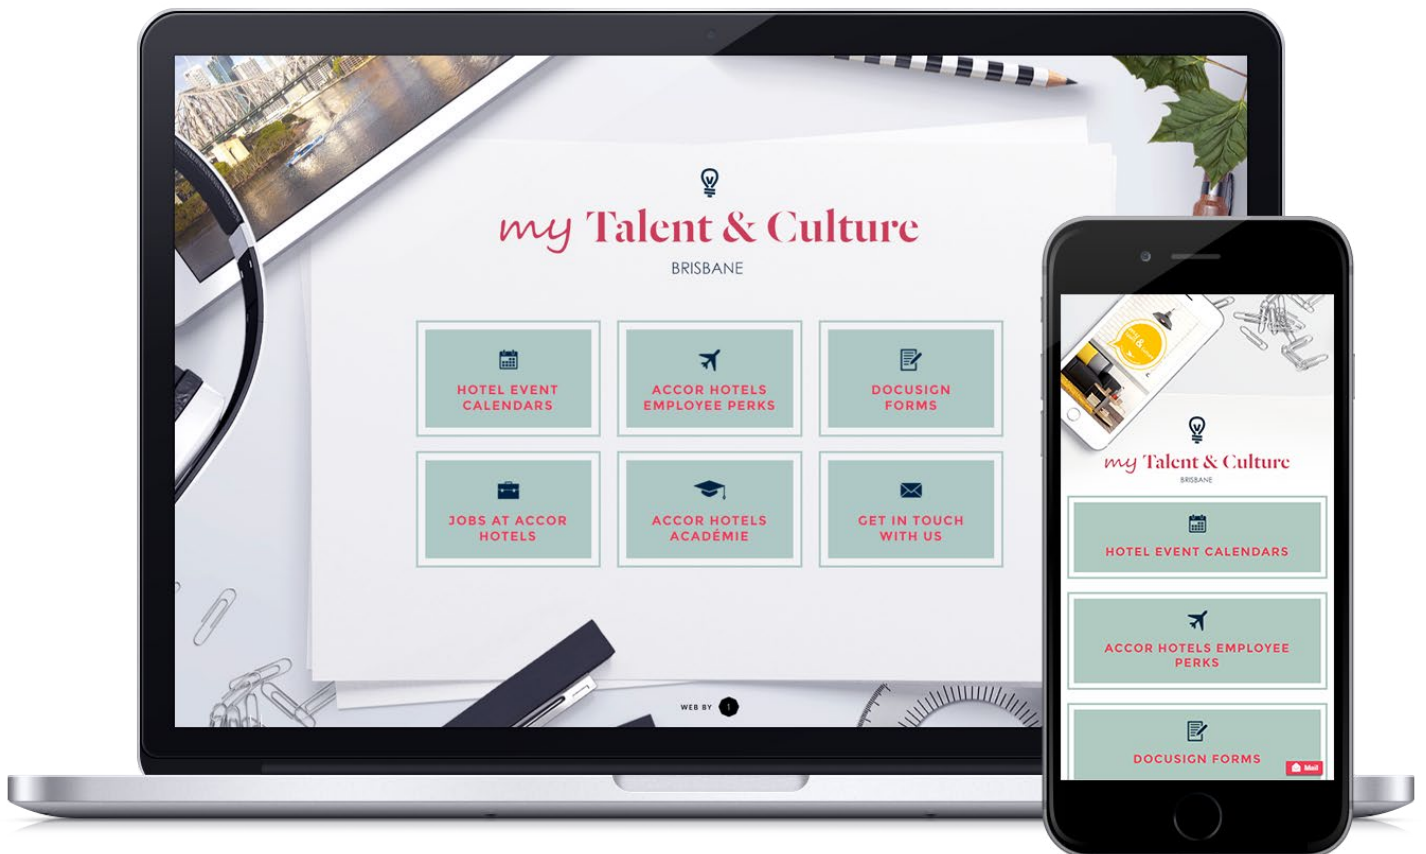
my Talent & Culture

BRISBANE

HOTEL EVENT CALENDARS

ACCOR HOTELS EMPLOYEE PERKS

DOCUSIGN FORMS

JOBS AT ACCOR HOTELS

ACCOR HOTELS ACADÉMIE

GET IN TOUCH WITH US

WEB BY

my Talent & Culture

BRISBANE

HOTEL EVENT CALENDARS

ACCOR HOTELS EMPLOYEE PERKS

DOCUSIGN FORMS

Mail